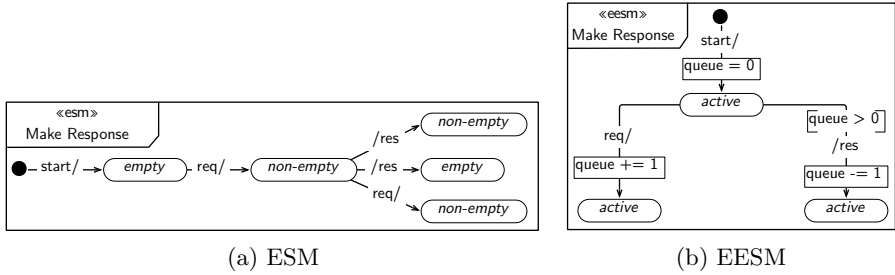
«esm»
Make Response

start/ empty req/ non-empty /res non-empty /res empty req/ non-empty

(a) ESM

«eesm»
Make Response

start/
queue = 0
active
req/
queue += 1
active
[queue > 0]
/res
queue -= 1
active

(b) EESM